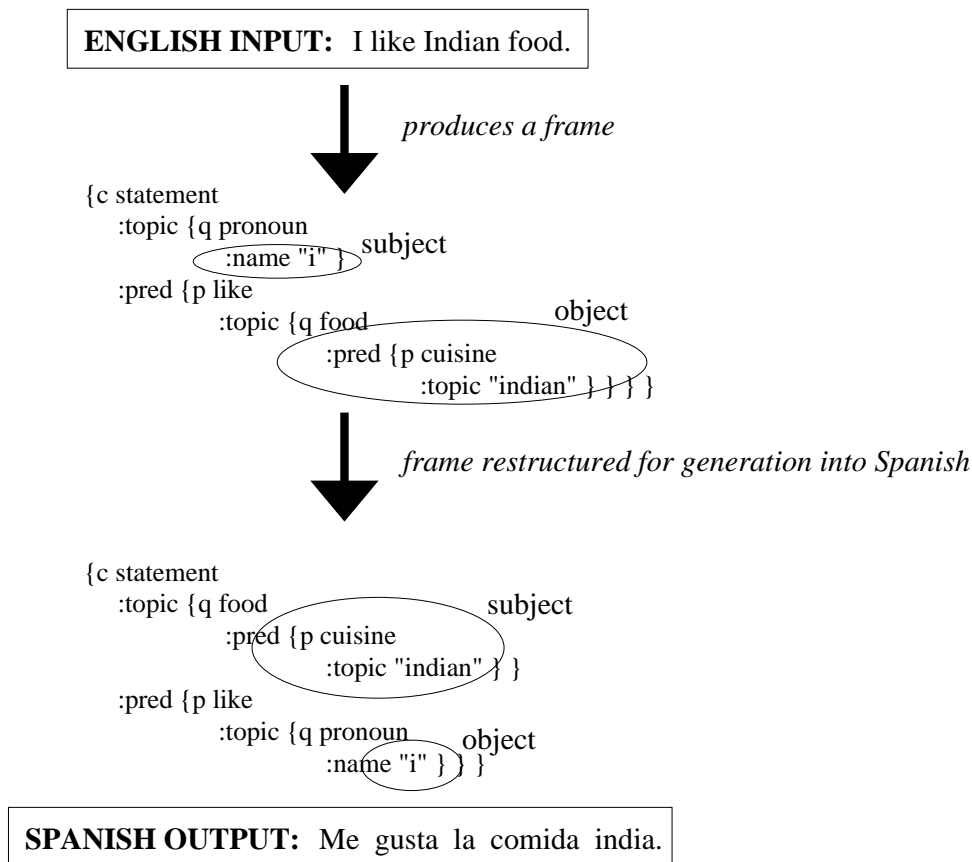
**ENGLISH INPUT:** I like Indian food.

*produces a frame*

{c statement
:topic {q pronoun
:name "i" } subject
:pred {p like
:topic {q food object
:pred {p cuisine
:topic "indian" } } } }

*frame restructured for generation into Spanish*

{c statement
:topic {q food subject
:pred {p cuisine
:topic "indian" } }
:pred {p like
:topic {q pronoun object
:name "i" } } }

**SPANISH OUTPUT:** Me gusta la comida india.